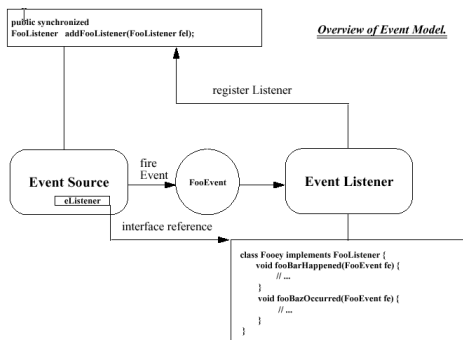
public synchronized
FooListener addFooListener(FooListener fel);

Overview of Event Model.

register Listener

fire Event

Event Source

eListener

FooEvent

Event Listener

interface reference

class Fooey implements FooListener {
void fooBarHappened(FooEvent fe) {
// ...
}
void fooBazOccurred(FooEvent fe) {
// ...
}
}